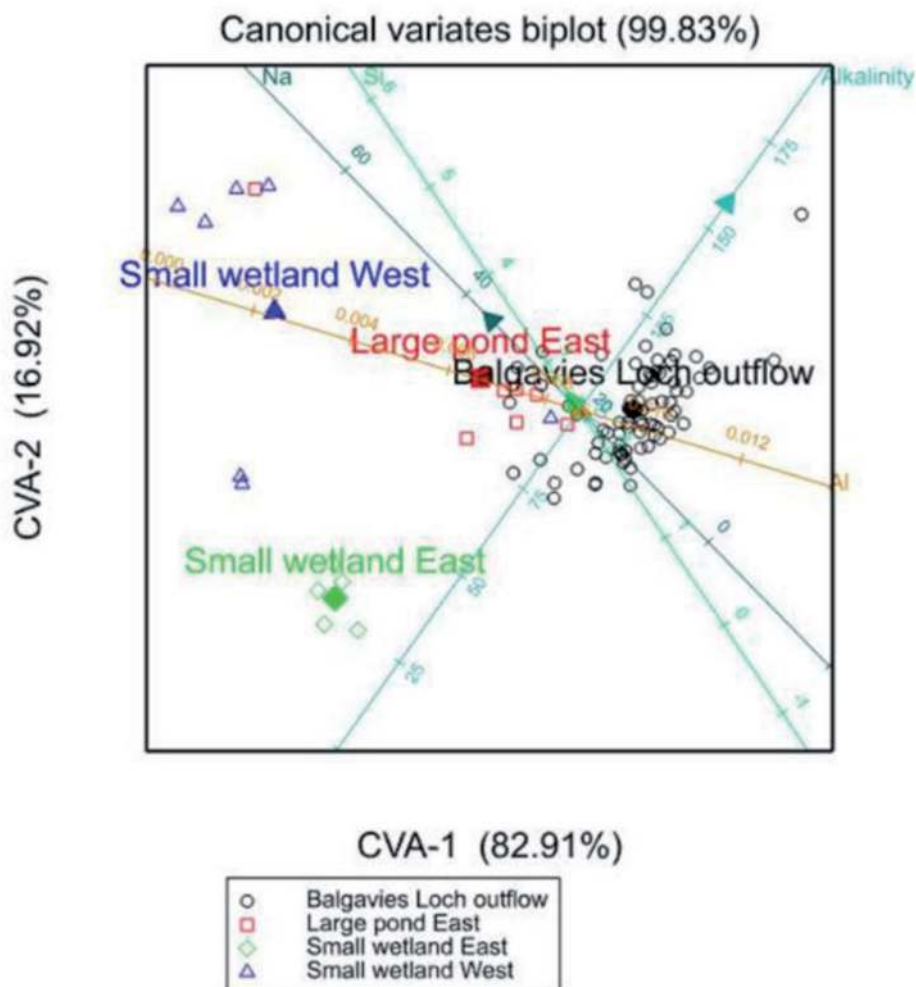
Canonical variates biplot (99.83%)

Na
Si
Alkalinity
60
6
175
150
40
0.000
0.002
0.004
0.012
Al
Small wetland West
Large pond East
Balgavies Loch outflow
75
50
25
0
-6

CVA-2 (16.92%)

Small wetland East

CVA-1 (82.91%)

Balgavies Loch outflow
Large pond East
Small wetland East
Small wetland West